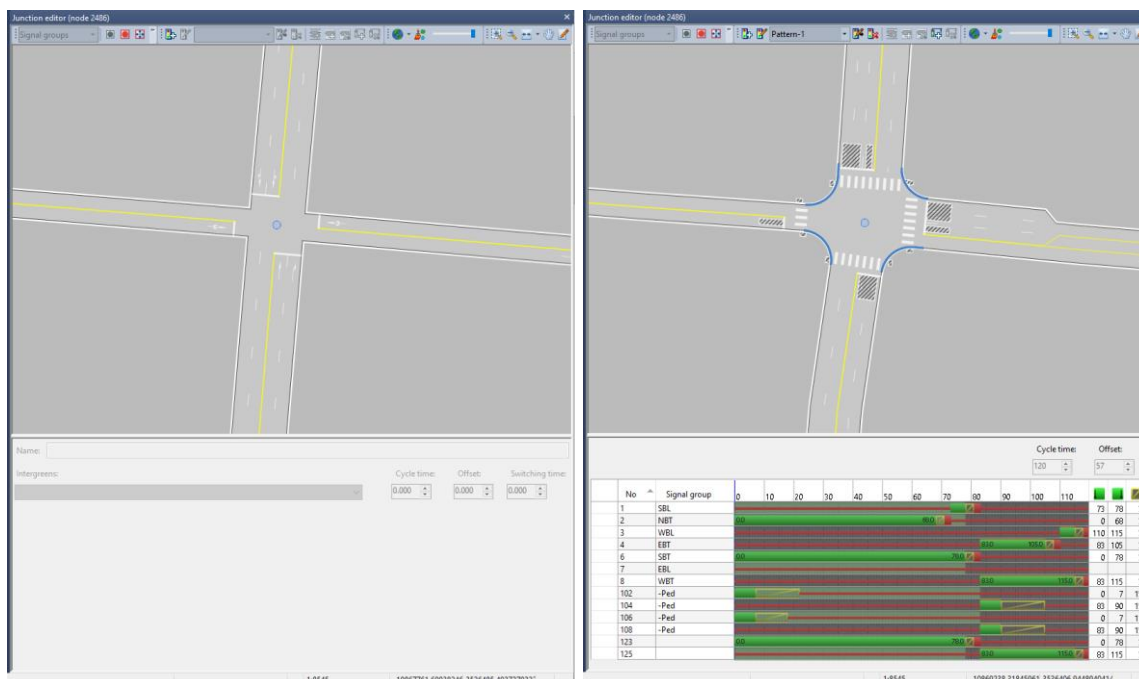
Junction editor (node 2486)

Signal groups

Name:

Intergreens:

Cycle time: 0.000

Offset: 0.000

Switching time: 0.000

1:8545

Junction editor (node 2486)

Signal groups

Pattern-1

Cycle time: 120

Offset: 57

| No | Signal group | | | |
|---|---|---|---|---|
| 1 | SBL | | 73 | 78 |
| 2 | NBT | 0.0 ... 46.0 | 0 | 68 |
| 3 | WBL | | 110 | 115 |
| 4 | EBT | 83.0 ... 105.0 | 83 | 105 |
| 6 | SBT | 0.0 ... 78.0 | 0 | 78 |
| 7 | EBL | | | |
| 8 | WBT | 83.0 ... 115.0 | 83 | 115 |
| 102 | -Ped | | 0 | 7 |
| 104 | -Ped | | 83 | 90 |
| 106 | -Ped | | 0 | 7 |
| 108 | -Ped | | 83 | 90 |
| 123 | | 0.0 ... 78.0 | 0 | 78 |
| 125 | | 83.0 ... 115.0 | 83 | 115 |

0 10 20 30 40 50 60 70 80 90 100 110

1:8545